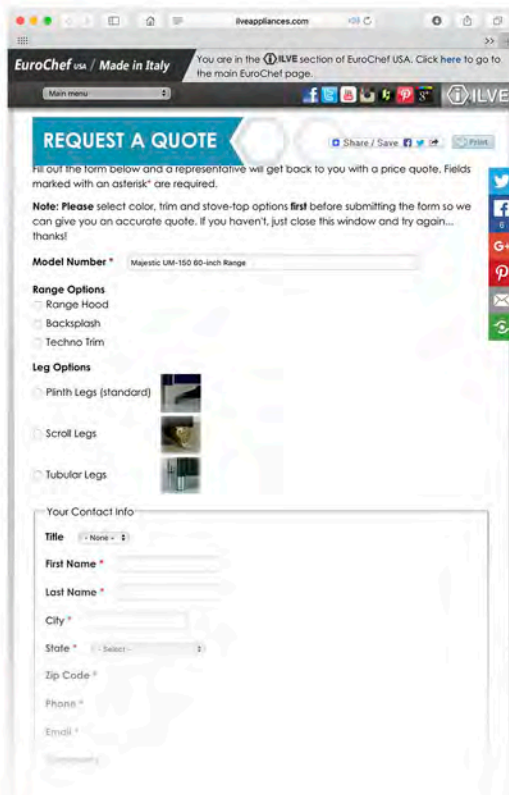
ilveappliances.com

EuroChef USA / Made in Italy

You are in the ILVE section of EuroChef USA. Click here to go to the main EuroChef page.

Main menu

ILVE

REQUEST A QUOTE

Share / Save

Print

Fill out the form below and a representative will get back to you with a price quote. Fields marked with an asterisk* are required.

Note: Please select color, trim and stove-top options first before submitting the form so we can give you an accurate quote. If you haven't, just close this window and try again... thanks!

Model Number * Majestic UM-150 60-inch Range

Range Options

Range Hood

Backsplash

Techno Trim

Leg Options

Plinth Legs (standard)

Scroll Legs

Tubular Legs

Your Contact Info

Title - None -

First Name *

Last Name *

City *

State * - Select -

Zip Code *

Phone *

Email *

Comments